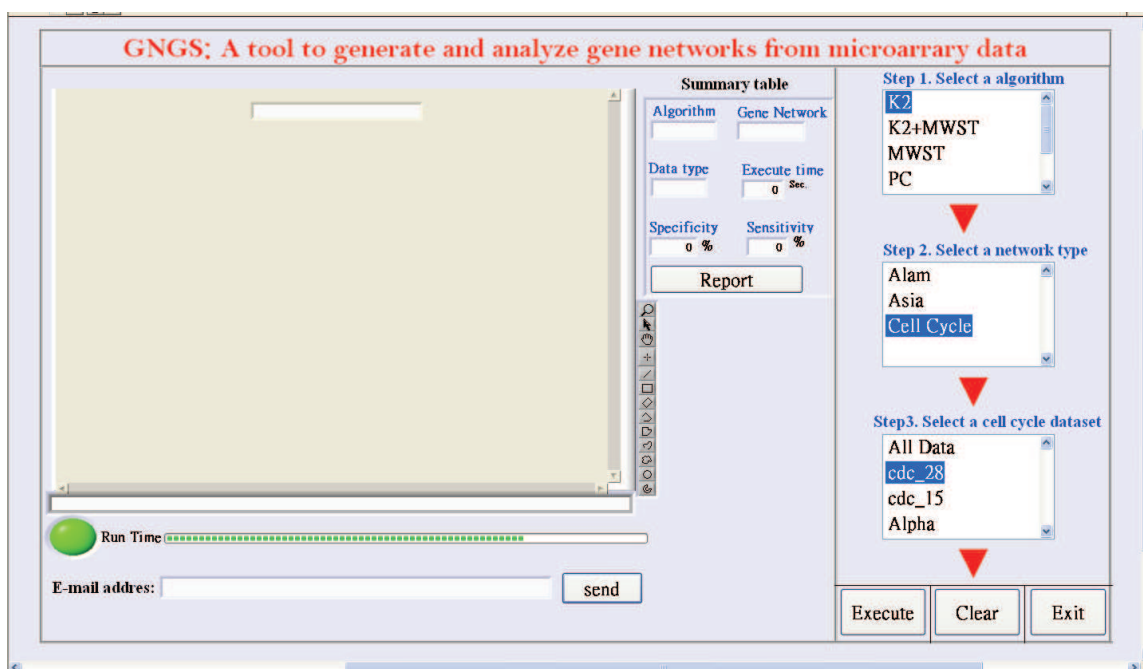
GNGS: A tool to generate and analyze gene networks from microarray data

Summary table

Algorithm

Gene Network

Data type

Execute time

0 Sec.

Specificity

0 %

Sensitivity

0 %

Report

Run Time

E-mail addres:

send

Step 1. Select a algorithm

K2

K2+MWST

MWST

PC

Step 2. Select a network type

Alam

Asia

Cell Cycle

Step3. Select a cell cycle dataset

All Data

cdc_28

cdc_15

Alpha

Execute

Clear

Exit